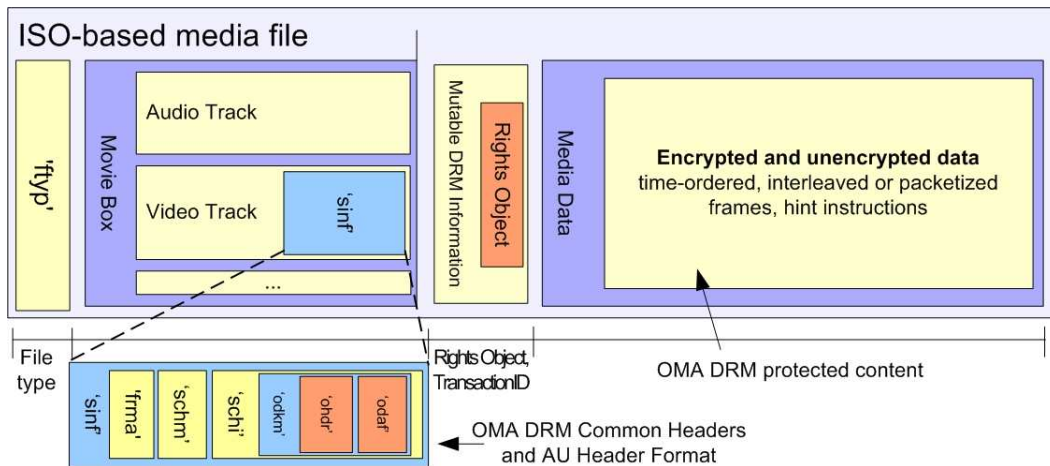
ISO-based media file

'ftyp'

Movie Box

Audio Track

Video Track

'sinf'

...

Mutable DRM Information

Rights Object

Media Data

**Encrypted and unencrypted data**
time-ordered, interleaved or packetized frames, hint instructions

File type

Rights Object, TransactionID

OMA DRM protected content

'sinf'

'frma'

'schm'

'schi'

'odkm'

'ohdr'

'odaf'

OMA DRM Common Headers and AU Header Format